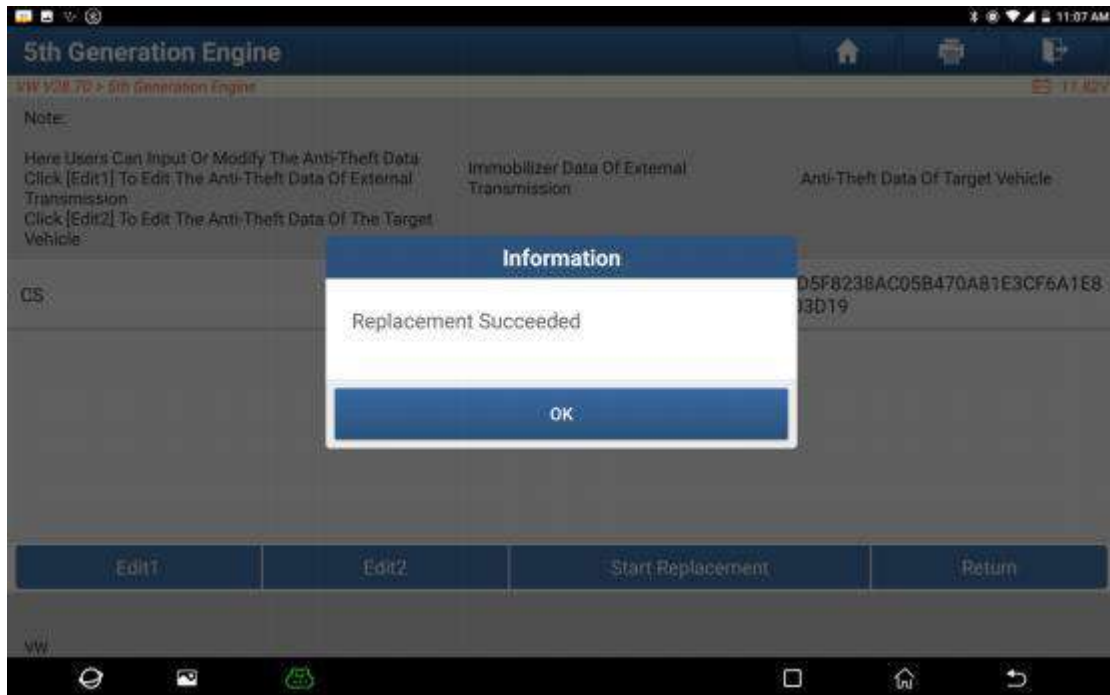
11:07 AM

5th Generation Engine

VW V28.70 > 5th Generation Engine

11.82V

Note:

Here Users Can Input Or Modify The Anti-Theft Data
Click [Edit1] To Edit The Anti-Theft Data Of External Transmission
Click [Edit2] To Edit The Anti-Theft Data Of The Target Vehicle

Immobilizer Data Of External Transmission

Anti-Theft Data Of Target Vehicle

CS

D5F8238AC05B470A81E3CF6A1E8 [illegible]3D19

Information

Replacement Succeeded

OK

Edit1

Edit2

Start Replacement

Return

VW